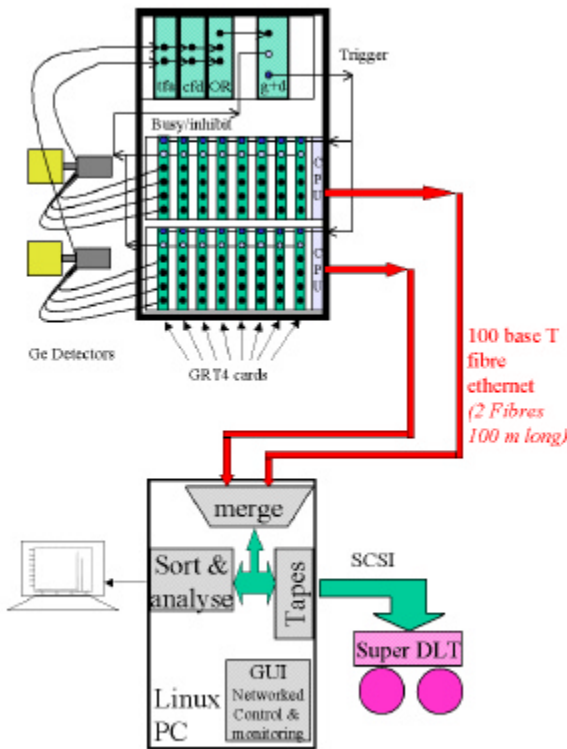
tfa cfd OR g+d

Trigger

Busy/inhibit

CPU

CPU

Ge Detectors

GRT4 cards

100 base T fibre ethernet (2 Fibres 100 m long)

merge

Sort & analyse

Tapes

SCSI

Super DLT

GUI Networked Control & monitoring

Linux PC